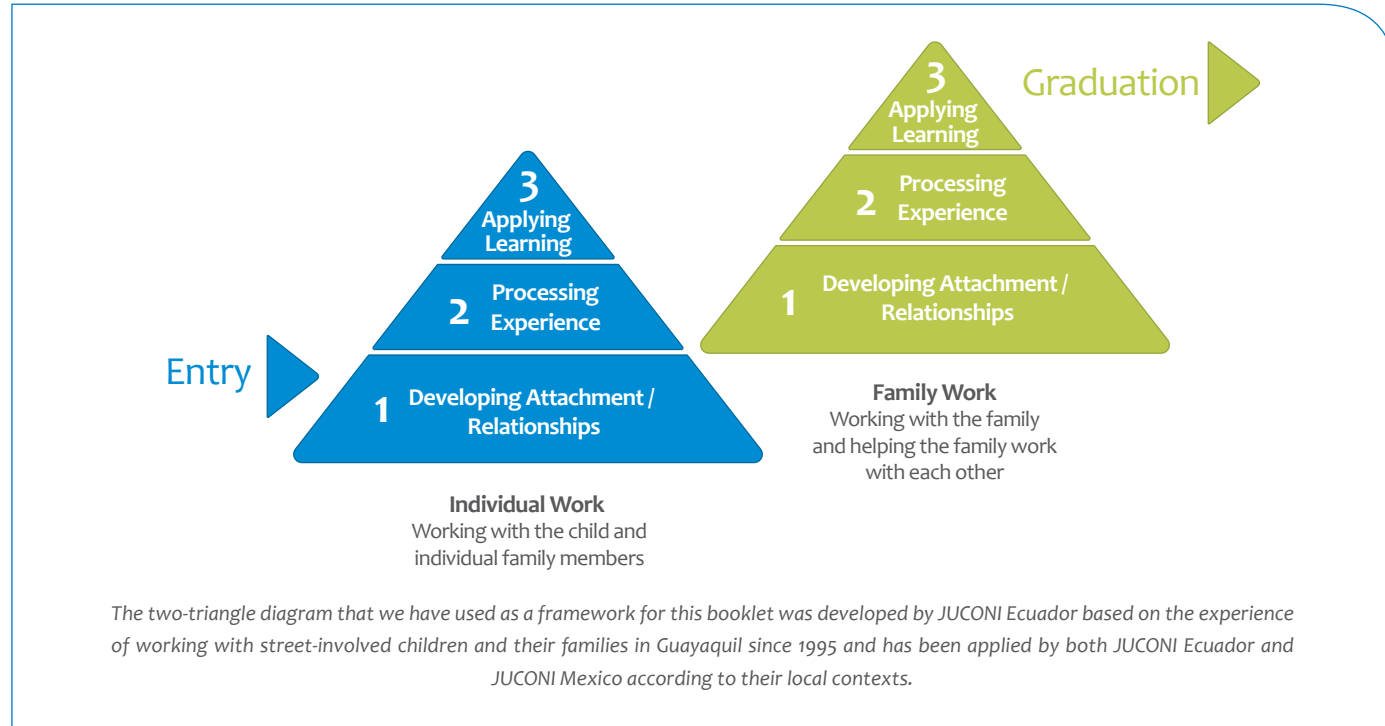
Graduation

3 Applying Learning

2 Processing Experience

1 Developing Attachment / Relationships

Family Work
Working with the family and helping the family work with each other

3 Applying Learning

2 Processing Experience

Entry

1 Developing Attachment / Relationships

Individual Work
Working with the child and individual family members

The two-triangle diagram that we have used as a framework for this booklet was developed by JUCONI Ecuador based on the experience of working with street-involved children and their families in Guayaquil since 1995 and has been applied by both JUCONI Ecuador and JUCONI Mexico according to their local contexts.